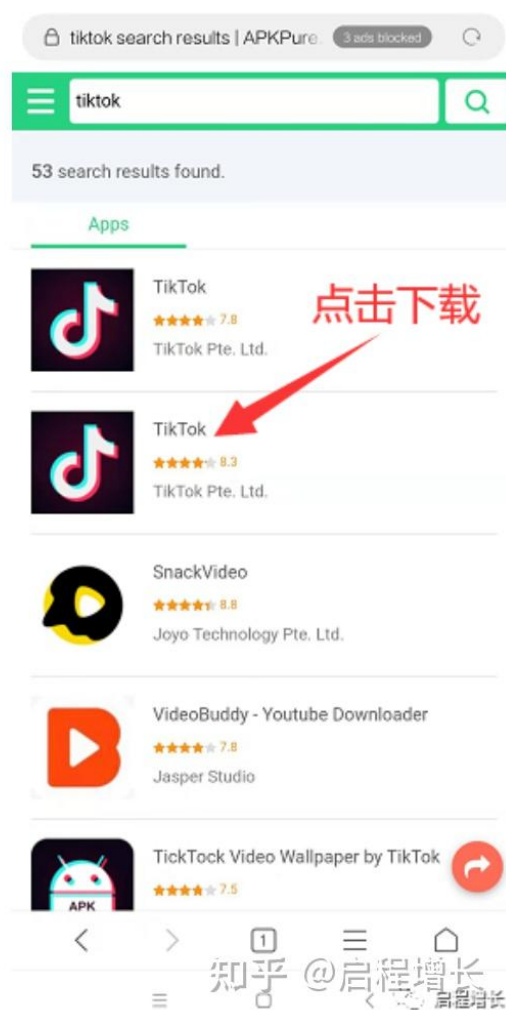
tiktok search results | APKPure 3 ads blocked

tiktok

53 search results found.

Apps

TikTok
7.8
TikTok Pte. Ltd.

点击下载

TikTok
8.3
TikTok Pte. Ltd.

SnackVideo
8.8
Joyo Technology Pte. Ltd.

VideoBuddy - Youtube Downloader
7.8
Jasper Studio

APK
TickTock Video Wallpaper by TikTok
7.5

1

知乎 @启程增长

启程增长